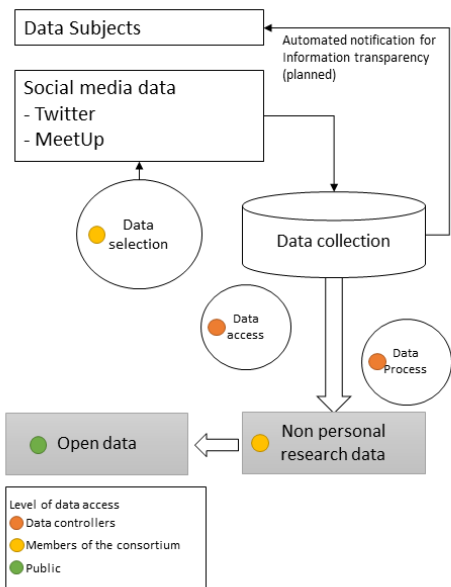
Data Subjects

Automated notification for Information transparency (planned)

Social media data
- Twitter
- MeetUp

Data selection

Data collection

Data access

Data Process

Open data

Non personal research data

Level of data access
Data controllers
Members of the consortium
Public